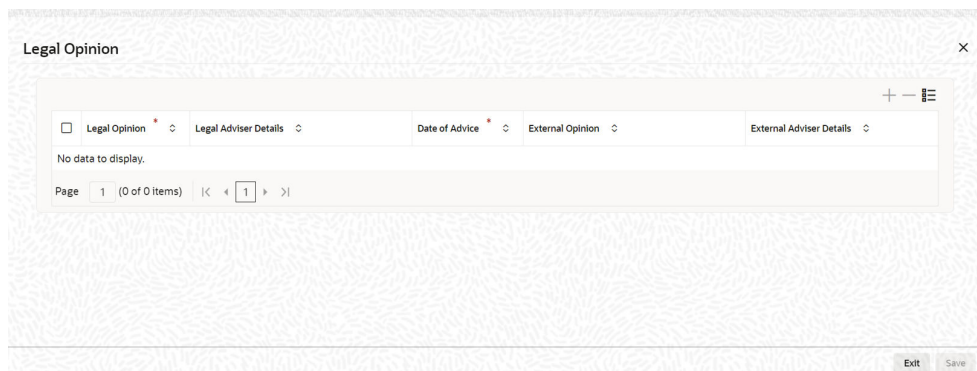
Legal Opinion

| Legal Opinion * | Legal Adviser Details | Date of Advice * | External Opinion | External Adviser Details |
|---|---|---|---|---|
| No data to display. | | | | |

Page 1 (0 of 0 items) |< ◂ 1 ▸ >|

Exit Save